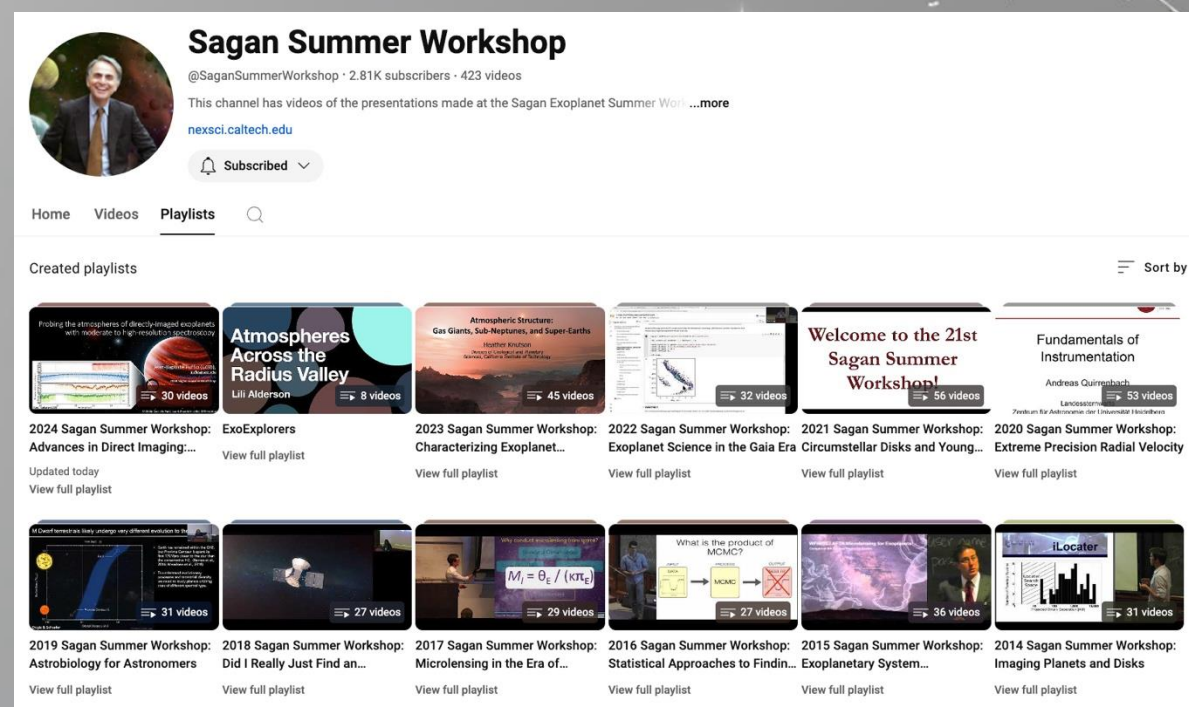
Sagan Summer Workshop

@SaganSummerWorkshop · 2.81K subscribers · 423 videos

This channel has videos of the presentations made at the Sagan Exoplanet Summer Wor ...more

nexsci.caltech.edu

Subscribed

Home Videos Playlists

Created playlists

Sort by

Probing the atmospheres of directly-imaged exoplanets with moderate to high-resolution spectroscopy

30 videos

2024 Sagan Summer Workshop: Advances in Direct Imaging:...

Updated today

View full playlist

Atmospheres Across the Radius Valley

Lili Alderson

8 videos

ExoExplorers

View full playlist

Atmospheric Structure: Gas Giants, Sub-Neptunes, and Super-Earths

Heather Knutson

45 videos

2023 Sagan Summer Workshop: Characterizing Exoplanet...

View full playlist

32 videos

2022 Sagan Summer Workshop: Exoplanet Science in the Gaia Era

View full playlist

Welcome to the 21st Sagan Summer Workshop!

56 videos

2021 Sagan Summer Workshop: Circumstellar Disks and Young...

View full playlist

Fundamentals of Instrumentation

Andreas Quirrenbach

53 videos

2020 Sagan Summer Workshop: Extreme Precision Radial Velocity

View full playlist

M Dwarf terrestrials likely undergo very different evolution to the

31 videos

2019 Sagan Summer Workshop: Astrobiology for Astronomers

View full playlist

27 videos

2018 Sagan Summer Workshop: Did I Really Just Find an...

View full playlist

$M_l = \theta_E / (\kappa\pi_E)$

29 videos

2017 Sagan Summer Workshop: Microlensing in the Era of...

View full playlist

What is the product of MCMC?

MCMC

27 videos

2016 Sagan Summer Workshop: Statistical Approaches to Findin...

View full playlist

36 videos

2015 Sagan Summer Workshop: Exoplanetary System...

View full playlist

iLocater

31 videos

2014 Sagan Summer Workshop: Imaging Planets and Disks

View full playlist